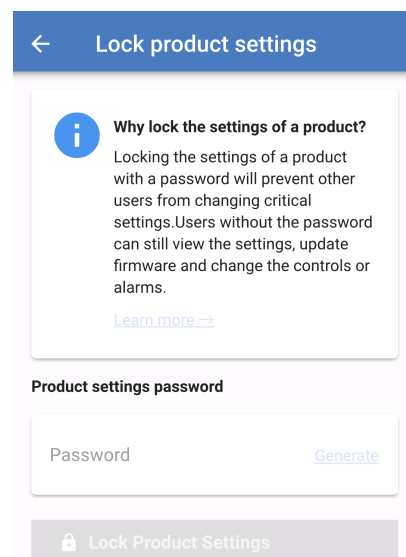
Lock product settings

Why lock the settings of a product?

Locking the settings of a product with a password will prevent other users from changing critical settings.Users without the password can still view the settings, update firmware and change the controls or alarms.

Learn more →

Product settings password

Password

Generate

Lock Product Settings